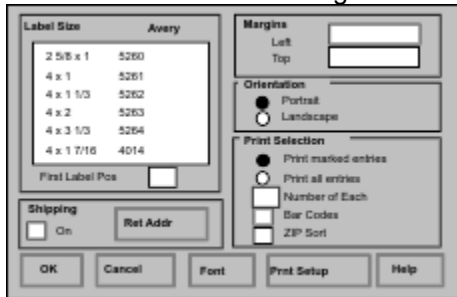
Label Size Avery

| | |
|---|---|
| 2 5/8 x 1 | 5260 |
| 4 x 1 | 5261 |
| 4 x 1 1/3 | 5262 |
| 4 x 2 | 5263 |
| 4 x 3 1/3 | 5264 |
| 4 x 1 7/16 | 4014 |

First Label Pos

Shipping

On

Ret Addr

Margins

Left

Top

Orientation

Portrait

Landscape

Print Selection

Print marked entries

Print all entries

Number of Each

Bar Codes

ZIP Sort

OK

Cancel

Font

Prnt Setup

Help